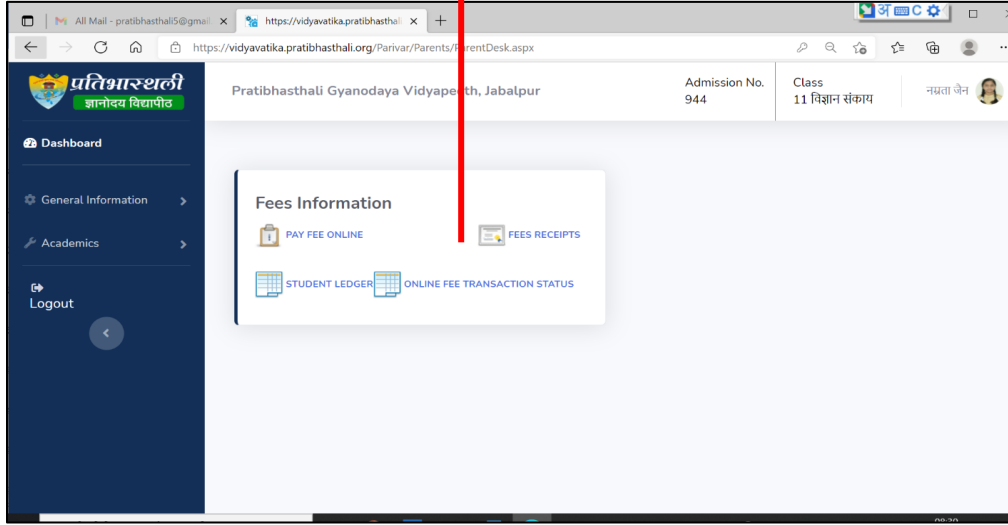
All Mail - pratibhasthali5@gmail ×
https://vidyavatika.pratibhasthali ×
+
अ C
https://vidyavatika.pratibhasthali.org/Parivar/Parents/ParentDesk.aspx

प्रतिभास्थली
ज्ञानोदय विद्यापीठ
Pratibhasthali Gyanodaya Vidyape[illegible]th, Jabalpur
Admission No.
944
Class
11 विज्ञान संकाय
नम्रता जैन

Dashboard
General Information
Academics
Logout

Fees Information
PAY FEE ONLINE
FEES RECEIPTS
STUDENT LEDGER
ONLINE FEE TRANSACTION STATUS